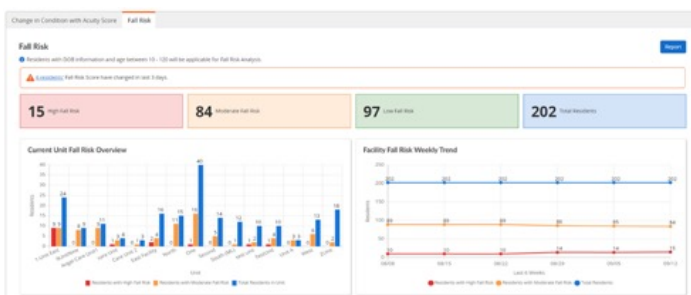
Change in Condition with Acuity Score | Fall Risk

Fall Risk

Report

Residents with DOB information and age between 15 - 120 will be applicable for Fall Risk Analysis.

4 residents' Fall Risk Score have changed in last 3 days.

15 High Fall Risk

84 Moderate Fall Risk

97 Low Fall Risk

202 Total Residents

Current Unit Fall Risk Overview

Facility Fall Risk Weekly Trend

Residents

Unit

Residents with High Fall Risk | Residents with Moderate Fall Risk | Total Residents in Unit

Last 6 Weeks

Residents with High Fall Risk | Residents with Moderate Fall Risk | Total Residents

24

40

16

19

14

12

18

202

203

202

202

202

202

89

88

88

88

88

84

15